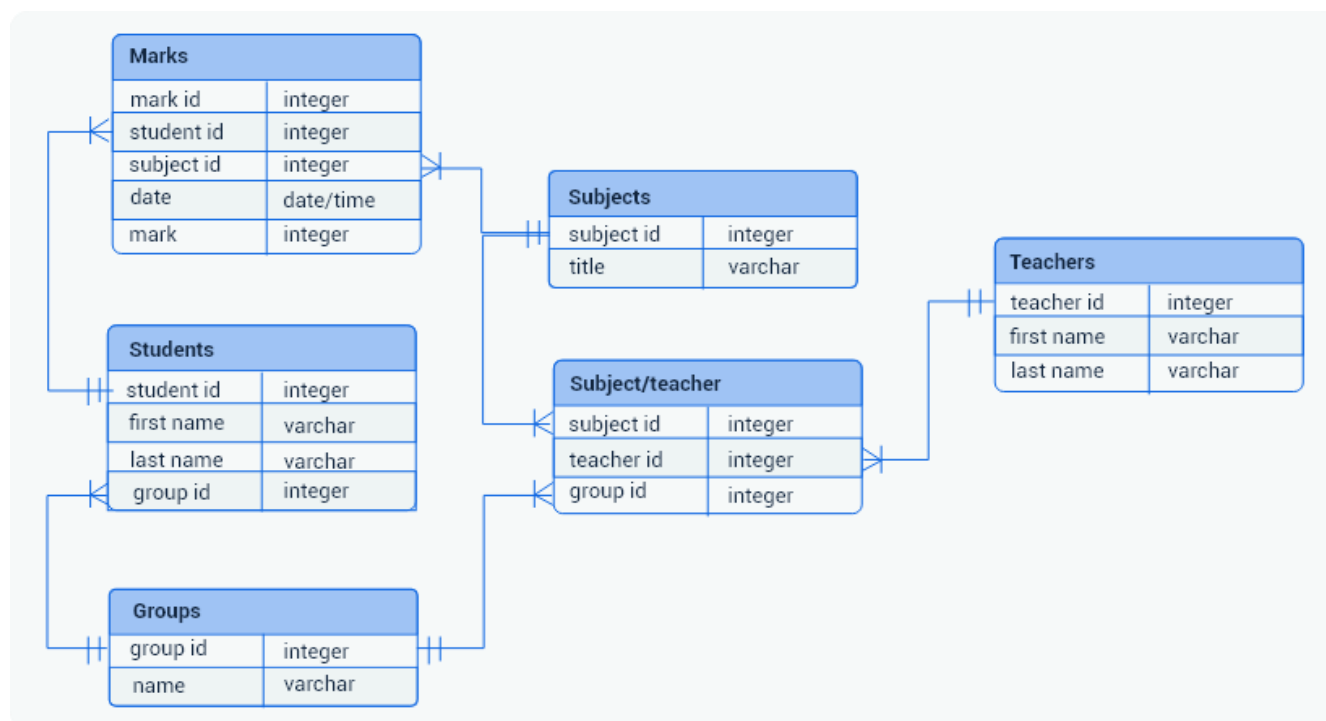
Marks

| mark id | integer |
|---|---|
| student id | integer |
| subject id | integer |
| date | date/time |
| mark | integer |

Subjects

| subject id | integer |
|---|---|
| title | varchar |

Teachers

| teacher id | integer |
|---|---|
| first name | varchar |
| last name | varchar |

Students

| student id | integer |
|---|---|
| first name | varchar |
| last name | varchar |
| group id | integer |

Subject/teacher

| subject id | integer |
|---|---|
| teacher id | integer |
| group id | integer |

Groups

| group id | integer |
|---|---|
| name | varchar |